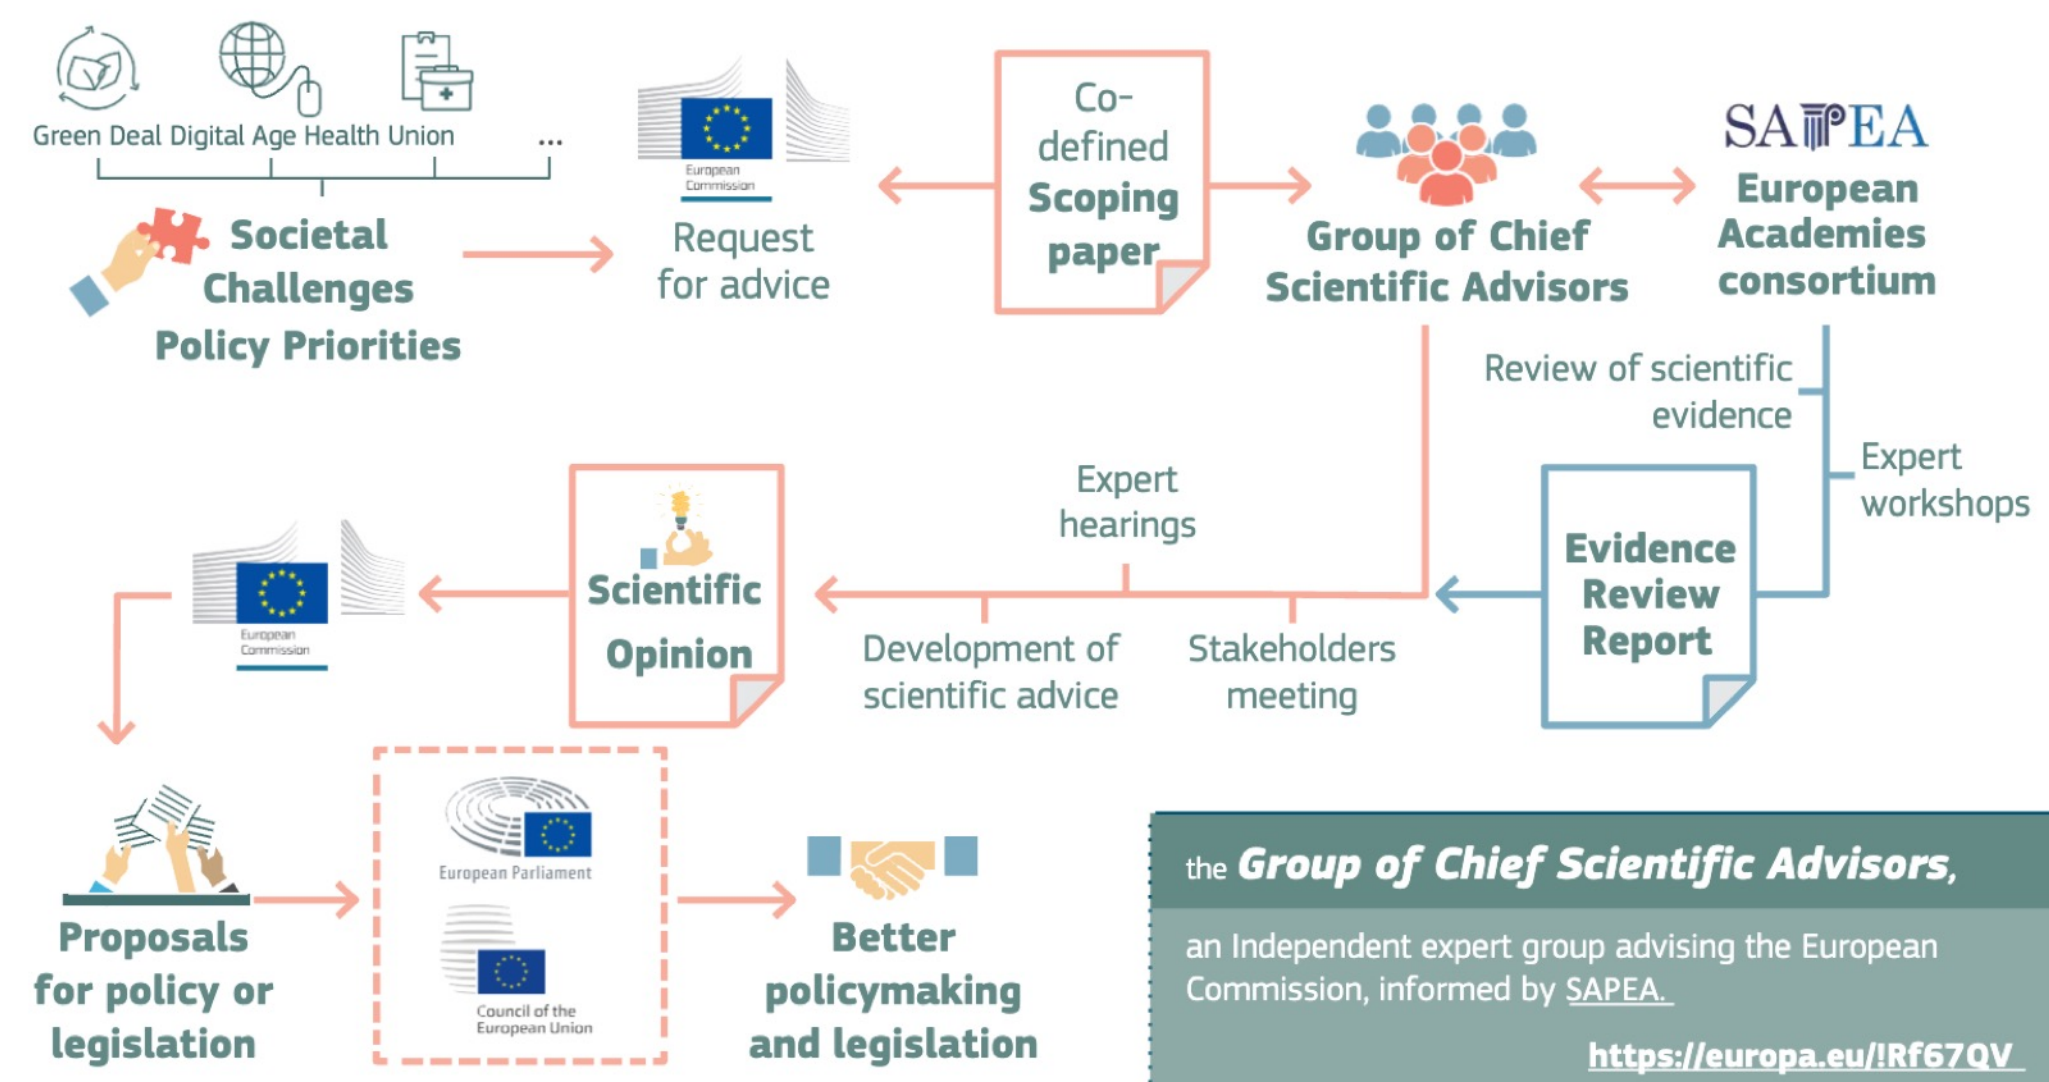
Green Deal Digital Age Health Union ...

Societal Challenges Policy Priorities

European Commission

Request for advice

Co-defined Scoping paper

Group of Chief Scientific Advisors

SAPEA

European Academies consortium

Review of scientific evidence

Expert workshops

Evidence Review Report

Expert hearings

Development of scientific advice

Stakeholders meeting

Scientific Opinion

European Commission

Proposals for policy or legislation

European Parliament

Council of the European Union

Better policymaking and legislation

the Group of Chief Scientific Advisors,

an Independent expert group advising the European Commission, informed by SAPEA.

https://europa.eu/!Rf67QV